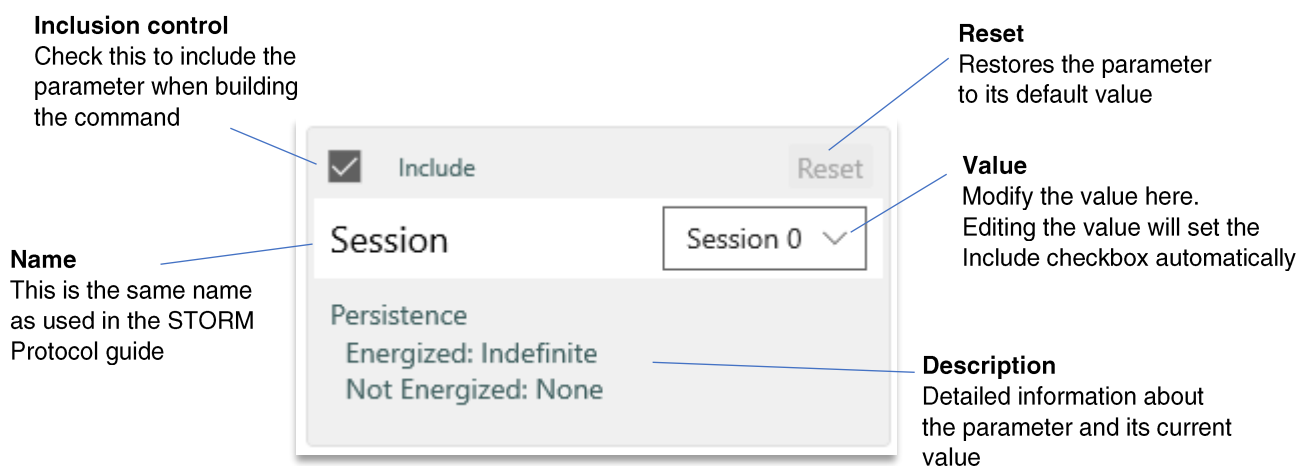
**Inclusion control**
Check this to include the parameter when building the command

**Reset**
Restores the parameter to its default value

Include

Reset

**Value**
Modify the value here. Editing the value will set the Include checkbox automatically

Session

Session 0

**Name**
This is the same name as used in the STORM Protocol guide

Persistence
Energized: Indefinite
Not Energized: None

**Description**
Detailed information about the parameter and its current value